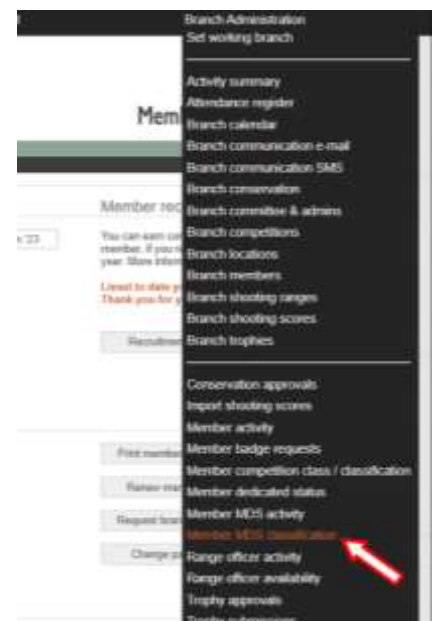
Branch Administration
Set working branch

Activity summary
Attendance register
Branch calendar
Branch communication e-mail
Branch communication SMS
Branch conservation
Branch committee & admins
Branch competitions
Branch locations
Branch members
Branch shooting ranges
Branch shooting scores
Branch trophies

Conservation approvals
Import shooting scores
Member activity
Member badge requests
Member competition class / classification
Member dedicated status
Member MDS activity
Member MDS classification
Range officer activity
Range officer availability
Trophy approvals

Mem

Member rec

'23

You can earn co
member. If you
year. More inform

Linked to date y
Thank you for y

Recruitment

Print member

Renew me

Request bra

Change p